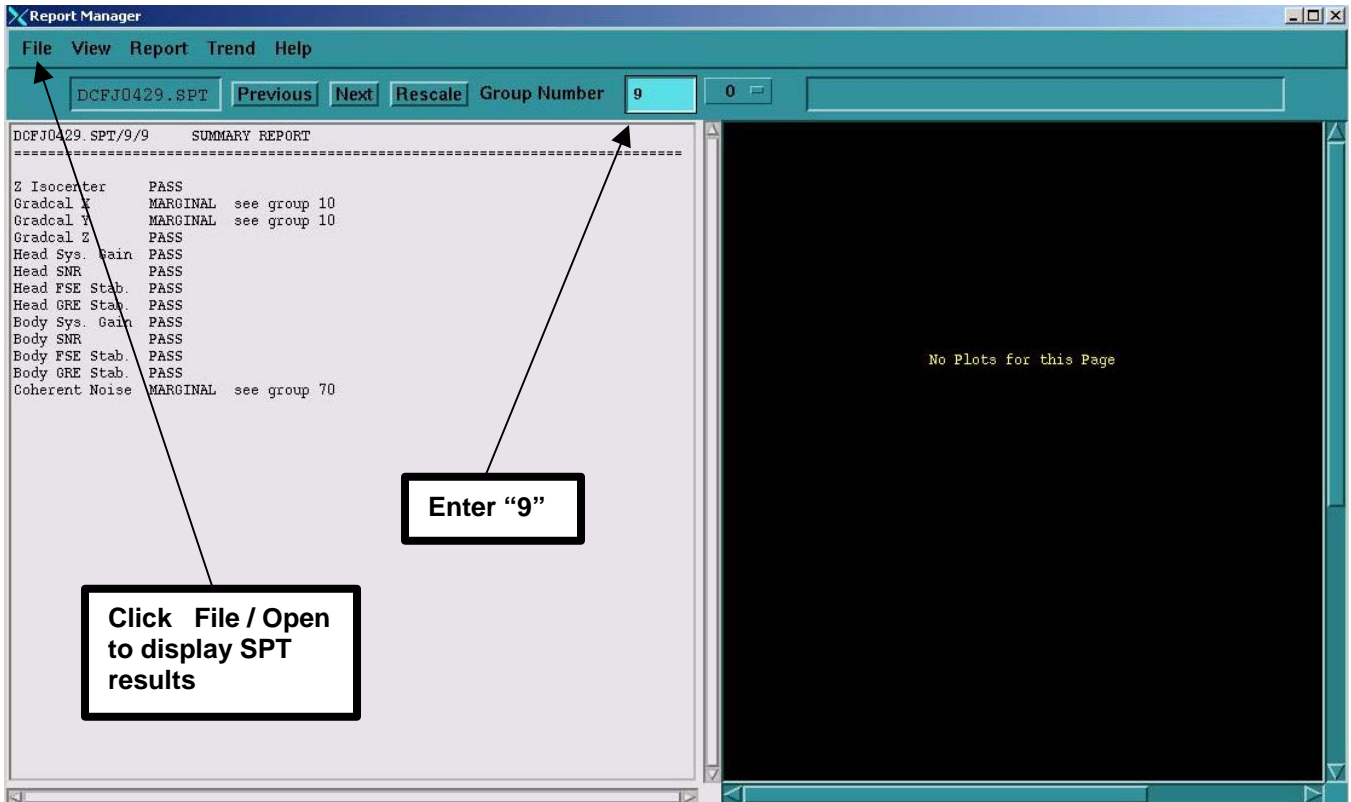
Report Manager

File View Report Trend Help

DCFJ0429.SPT Previous Next Rescale Group Number 9 0

DCFJ0429.SPT/9/9 SUMMARY REPORT
==========================================================================

Z Isocenter PASS
Gradcal X MARGINAL see group 10
Gradcal Y MARGINAL see group 10
Gradcal Z PASS
Head Sys. Gain PASS
Head SNR PASS
Head FSE Stab. PASS
Head GRE Stab. PASS
Body Sys. Gain PASS
Body SNR PASS
Body FSE Stab. PASS
Body GRE Stab. PASS
Coherent Noise MARGINAL see group 70

No Plots for this Page

Enter “9”

Click File / Open to display SPT results